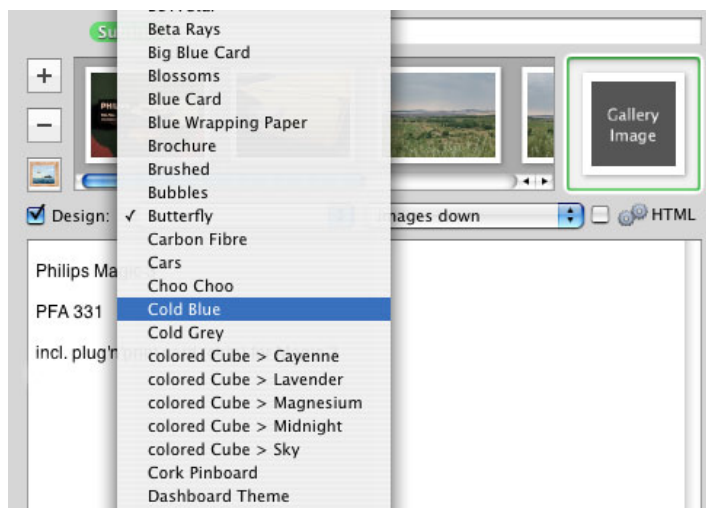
Su

+

−

Beta Rays
Big Blue Card
Blossoms
Blue Card
Blue Wrapping Paper
Brochure
Brushed
Bubbles
✓ Butterfly
Carbon Fibre
Cars
Choo Choo
Cold Blue
Cold Grey
colored Cube > Cayenne
colored Cube > Lavender
colored Cube > Magnesium
colored Cube > Midnight
colored Cube > Sky
Cork Pinboard
Dashboard Theme

Gallery Image

Design:

mages down

HTML

Philips Mag

PFA 331

incl. plug'n